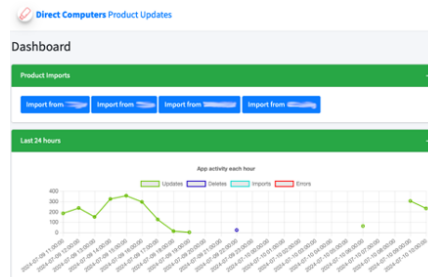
Direct Computers Product Updates

Dashboard

Product Imports

Import from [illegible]
Import from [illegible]
Import from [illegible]
Import from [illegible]

Last 24 hours

App activity each hour

Updates
Deletes
Imports
Errors

400
350
300
250
200
150
100
50
0

2024-07-09 11:00:00
2024-07-09 12:00:00
2024-07-09 13:00:00
2024-07-09 14:00:00
2024-07-09 15:00:00
2024-07-09 16:00:00
2024-07-09 17:00:00
2024-07-09 18:00:00
2024-07-09 19:00:00
2024-07-09 20:00:00
2024-07-09 21:00:00
2024-07-09 22:00:00
2024-07-09 23:00:00
2024-07-10 00:00:00
2024-07-10 01:00:00
2024-07-10 02:00:00
2024-07-10 03:00:00
2024-07-10 04:00:00
2024-07-10 05:00:00
2024-07-10 06:00:00
2024-07-10 07:00:00
2024-07-10 08:00:00
2024-07-10 09:00:00
2024-07-10 10:00:00